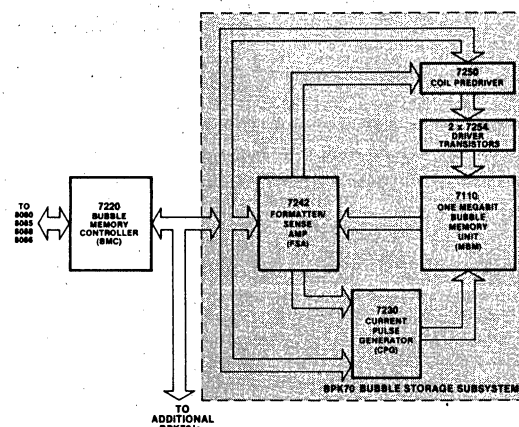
TO
8080
8085
8088
8086

7220
BUBBLE
MEMORY
CONTROLLER
(BMC)

7242
FORMATTER/
SENSE
AMP
(FSA)

7250
COIL PREDRIVER

2 x 7254
DRIVER
TRANSISTORS

7110
ONE MEGABIT
BUBBLE
MEMORY
UNIT
(MBM)

7230
CURRENT
PULSE
GENERATOR
(CPG)

BPK70 BUBBLE STORAGE SUBSYSTEM

TO
ADDITIONAL
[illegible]